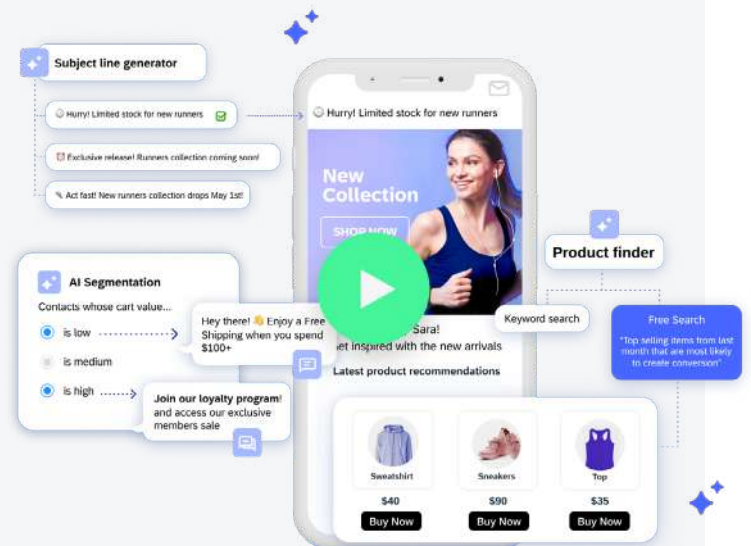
Subject line generator

Hurry! Limited stock for new runners

Exclusive release! Runners collection coming soon!

Act fast! New runners collection drops May 1st!

Hurry! Limited stock for new runners

New Collection

SHOP NOW

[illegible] Sara!

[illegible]et inspired with the new arrivals

Latest product recommendations

AI Segmentation

Contacts whose cart value...

is low

is medium

is high

Hey there! 👋 Enjoy a Free Shipping when you spend $100+

Join our loyalty program! and access our exclusive members sale

Product finder

Keyword search

Free Search

"Top selling items from last month that are most likely to create conversion"

| Sweatshirt | Sneakers | Top |
|---|---|---|
| $40 | $90 | $35 |
| Buy Now | Buy Now | Buy Now |